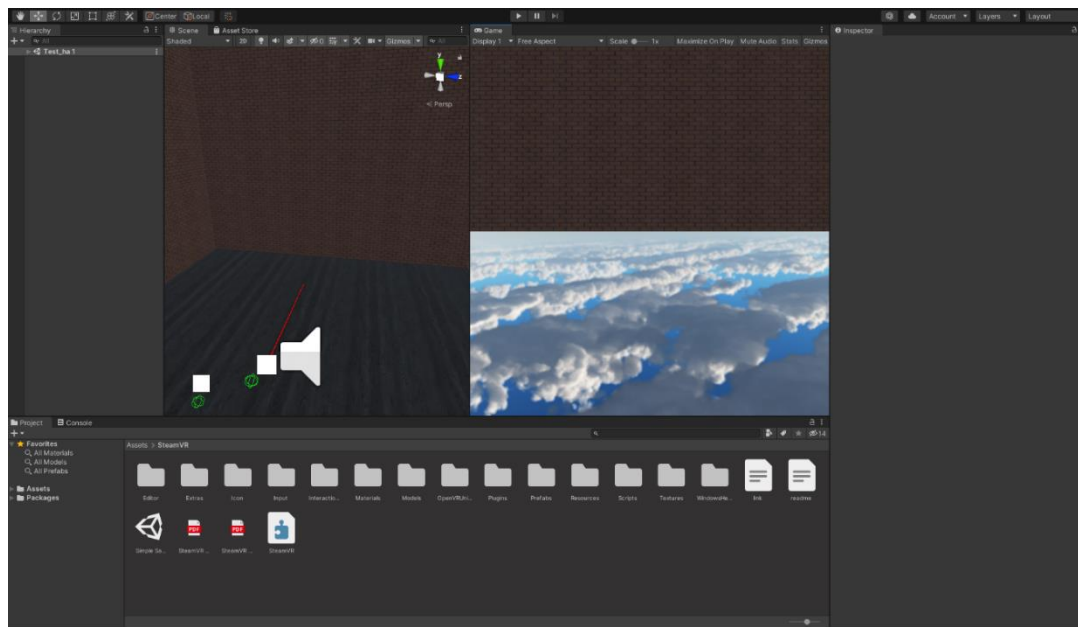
Center Local

Account Layers Layout

Hierarchy

All

Test_ha 1

Scene Asset Store

Shaded 2D Gizmos All

< Persp

Game

Display 1 Free Aspect Scale 1x Maximize On Play Mute Audio Stats Gizmos

Inspector

Project Console

14

Favorites
All Materials
All Models
All Prefabs

Assets
Packages

Assets > SteamVR

Editor Extras Icon Input Interactio... Materials Models OpenVRUni... Plugins Prefabs Resources Scripts Textures WindowsHe... link readme

Simple Sa... SteamVR ... SteamVR ... SteamVR